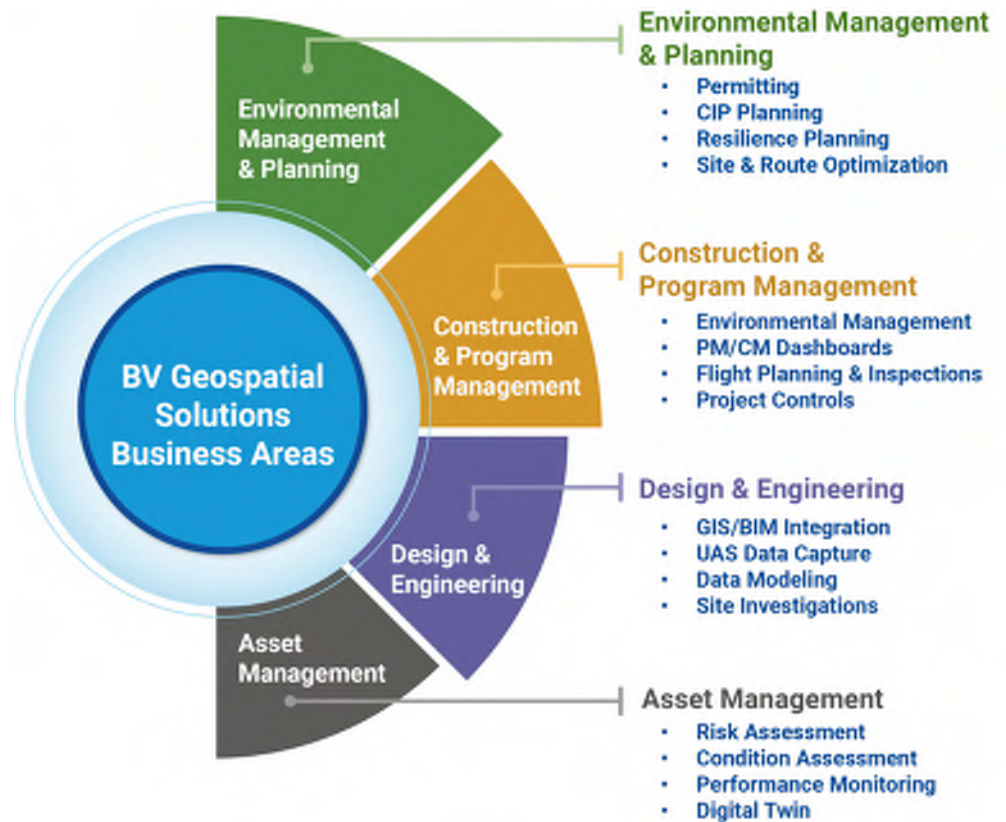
BV Geospatial Solutions Business Areas

Environmental Management & Planning

Construction & Program Management

Design & Engineering

Asset Management

Environmental Management & Planning
- Permitting
- CIP Planning
- Resilience Planning
- Site & Route Optimization

Construction & Program Management
- Environmental Management
- PM/CM Dashboards
- Flight Planning & Inspections
- Project Controls

Design & Engineering
- GIS/BIM Integration
- UAS Data Capture
- Data Modeling
- Site Investigations

Asset Management
- Risk Assessment
- Condition Assessment
- Performance Monitoring
- Digital Twin